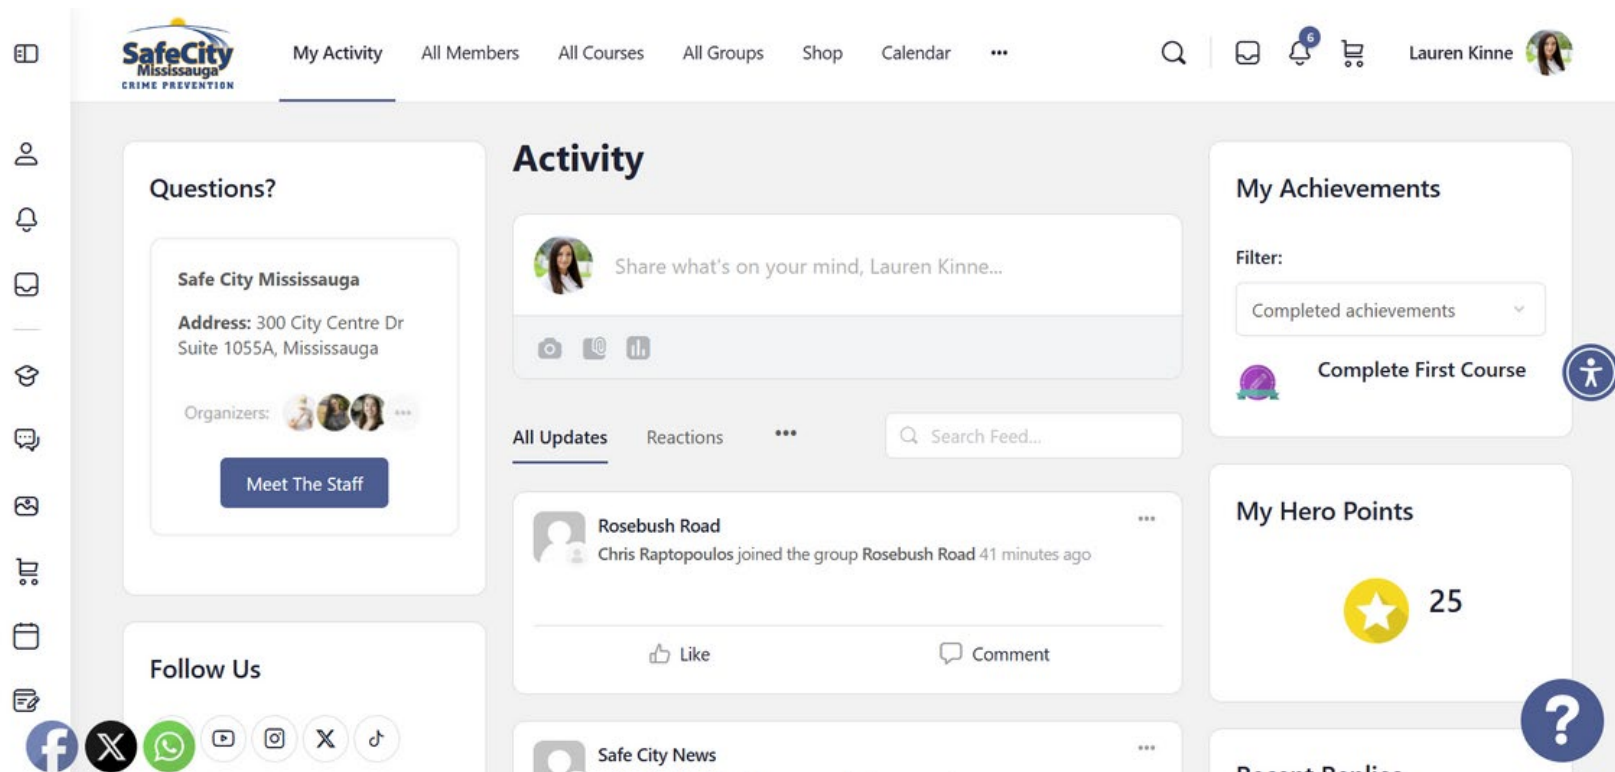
SafeCity Mississauga CRIME PREVENTION

My Activity All Members All Courses All Groups Shop Calendar •••

6

Lauren Kinne

Questions?

Safe City Mississauga

**Address:** 300 City Centre Dr Suite 1055A, Mississauga

Organizers:

Meet The Staff

Follow Us

Activity

Share what's on your mind, Lauren Kinne...

All Updates Reactions •••

Search Feed...

Rosebush Road

Chris Raptopoulos joined the group Rosebush Road 41 minutes ago

Like Comment

Safe City News

My Achievements

Filter:

Completed achievements

Complete First Course

My Hero Points

25

?

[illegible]